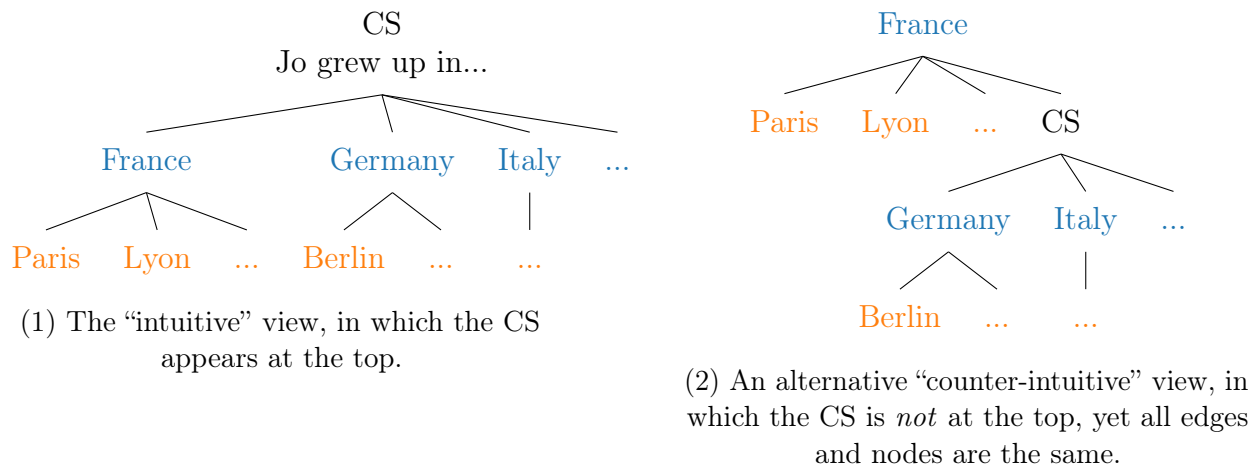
CS
Jo grew up in...

France Germany Italy ...

Paris Lyon ... Berlin ... ...

(1) The "intuitive" view, in which the CS appears at the top.

France

Paris Lyon ... CS

Germany Italy ...

Berlin ... ...

(2) An alternative "counter-intuitive" view, in which the CS is *not* at the top, yet all edges and nodes are the same.